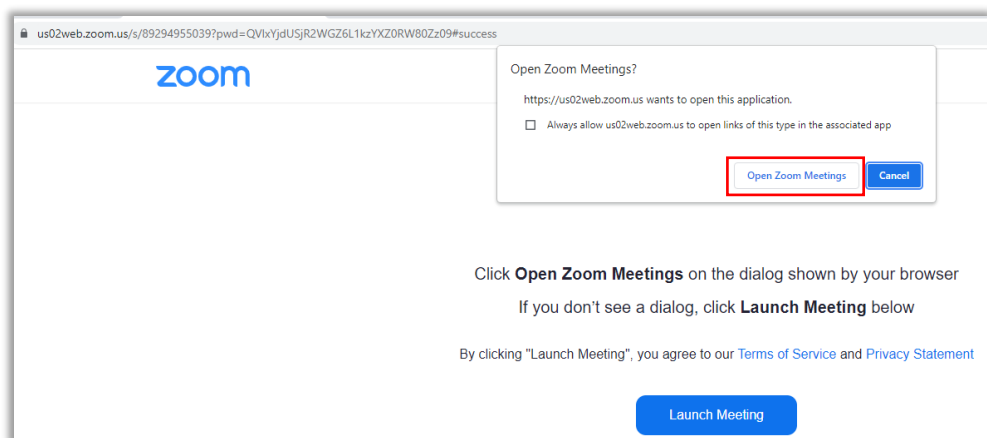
us02web.zoom.us/s/89294955039?pwd=QVlxYjdUSjR2WGZ6L1kzYXZ0RW80Zz09#success

zoom

Open Zoom Meetings?

https://us02web.zoom.us wants to open this application.

Always allow us02web.zoom.us to open links of this type in the associated app

Open Zoom Meetings

Cancel

Click **Open Zoom Meetings** on the dialog shown by your browser

If you don't see a dialog, click **Launch Meeting** below

By clicking "Launch Meeting", you agree to our Terms of Service and Privacy Statement

Launch Meeting